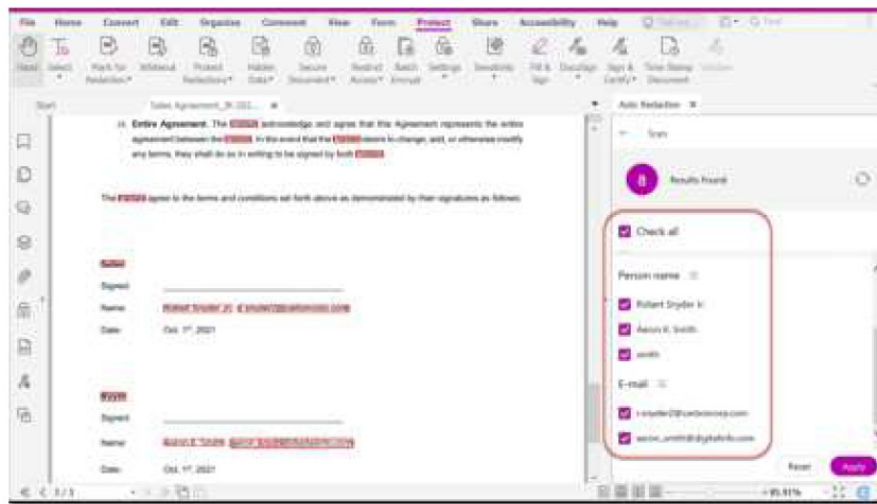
File Home Convert Edit Organize Comment View Form Protect Share Accessibility Help

Hand Select Mark for Redaction Whiteout Protect Redactions Hidden Data Secure Document Restrict Access Batch Encrypt Settings Sensitivity Fill & Sign DocuSign Sign & Certify Time Stamp Document

Start Sales Agreement_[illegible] ×

Auto Redaction ×

Scan

8 Results Found

Check all

Person name

Robert Snyder Jr.

Aaron K. Smith

smith

E-mail

r.snyder@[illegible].com

aaron_smith@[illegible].com

Reset Apply

14. Entire Agreement. The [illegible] acknowledge and agree that this Agreement represents the entire agreement between the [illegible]. In the event that the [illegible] desire to change, add, or otherwise modify any terms, they shall do so in writing to be signed by both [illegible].

The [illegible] agree to the terms and conditions set forth above as demonstrated by their signatures as follows:

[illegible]

Signed:

Name: Robert Snyder Jr. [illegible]

Date: Oct. 1st, 2021

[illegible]

Signed:

Name: Aaron K. Smith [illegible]

Date: Oct. 1st, 2021

1/1

95.91%